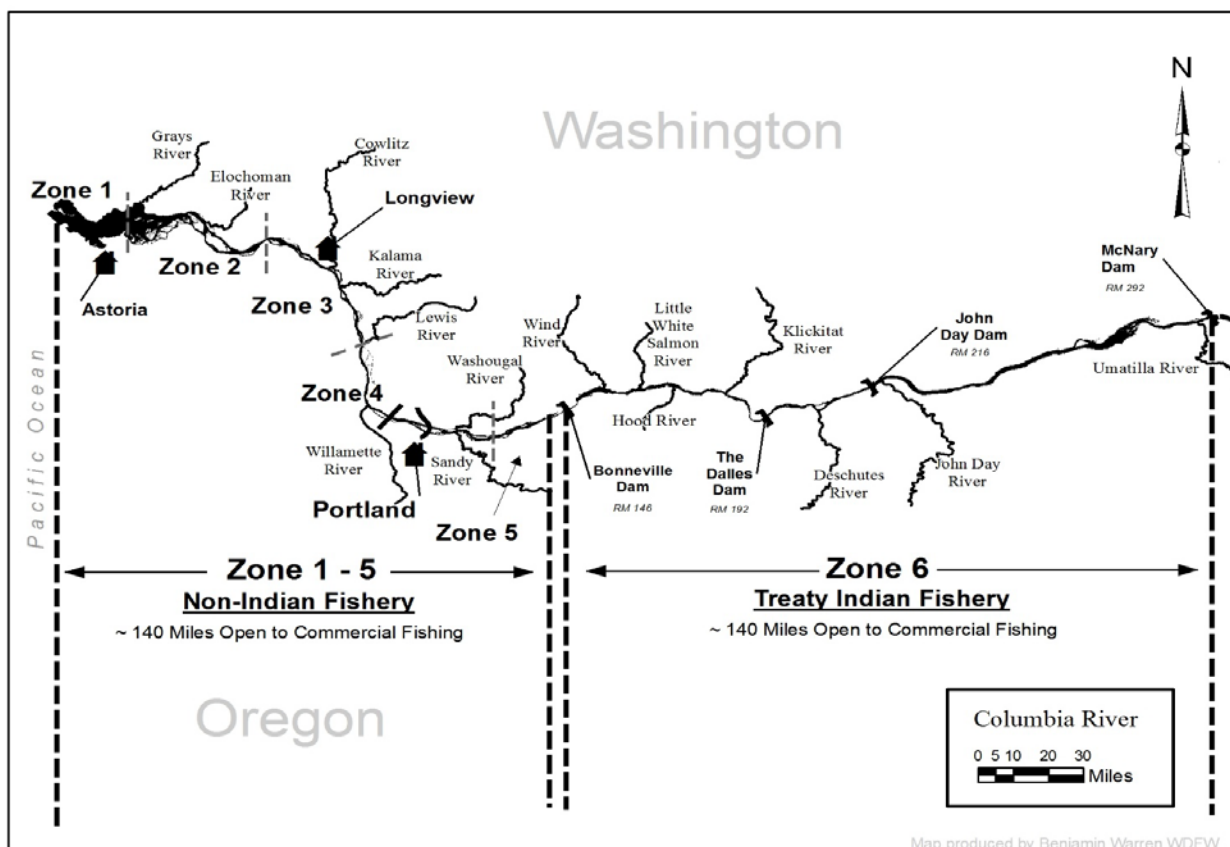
Washington

N

Grays River

Elochoman River

Cowlitz River

Zone 1

Longview

Zone 2

Kalama River

Astoria

Zone 3

Lewis River

Wind River

Little White Salmon River

Klickitat River

John Day Dam
RM 216

McNary Dam
RM 292

Umatilla River

Pacific Ocean

Washougal River

Zone 4

Hood River

Willamette River

Sandy River

Bonneville Dam
RM 146

The Dalles Dam
RM 192

Deschutes River

John Day River

Portland

Zone 5

Zone 1 - 5
Non-Indian Fishery
~ 140 Miles Open to Commercial Fishing

Zone 6
Treaty Indian Fishery
~ 140 Miles Open to Commercial Fishing

Oregon

Columbia River
0 5 10 20 30
Miles

Map produced by Benjamin Warren WDFW